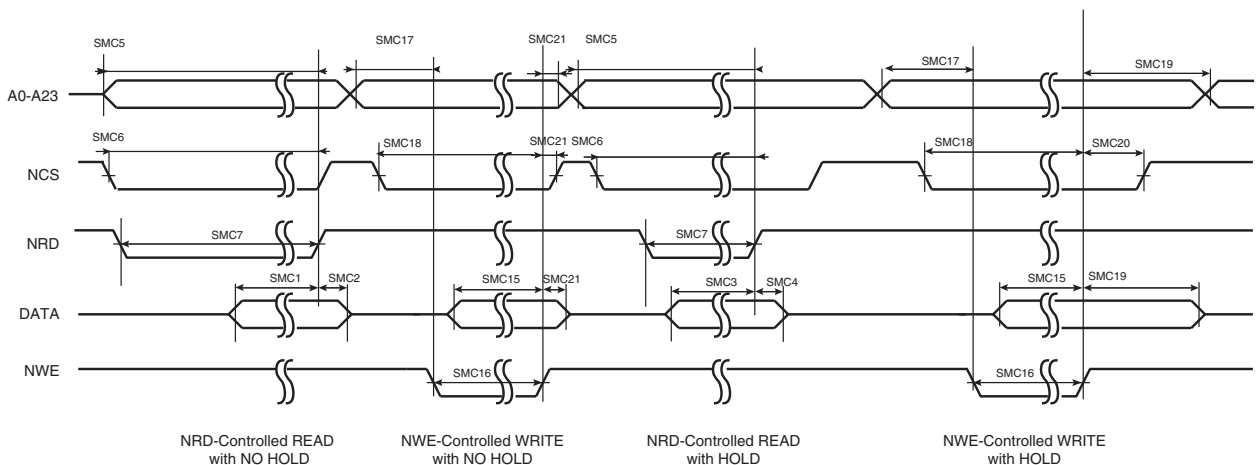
SMC5
SMC17
SMC21
SMC5
SMC17
SMC19
A0-A23
SMC6
SMC18
SMC21
SMC6
SMC18
SMC20
NCS
NRD
SMC7
SMC7
SMC1
SMC2
SMC15
SMC21
SMC3
SMC4
SMC15
SMC19
DATA
NWE
SMC16
SMC16

NRD-Controlled READ with NO HOLD

NWE-Controlled WRITE with NO HOLD

NRD-Controlled READ with HOLD

NWE-Controlled WRITE with HOLD